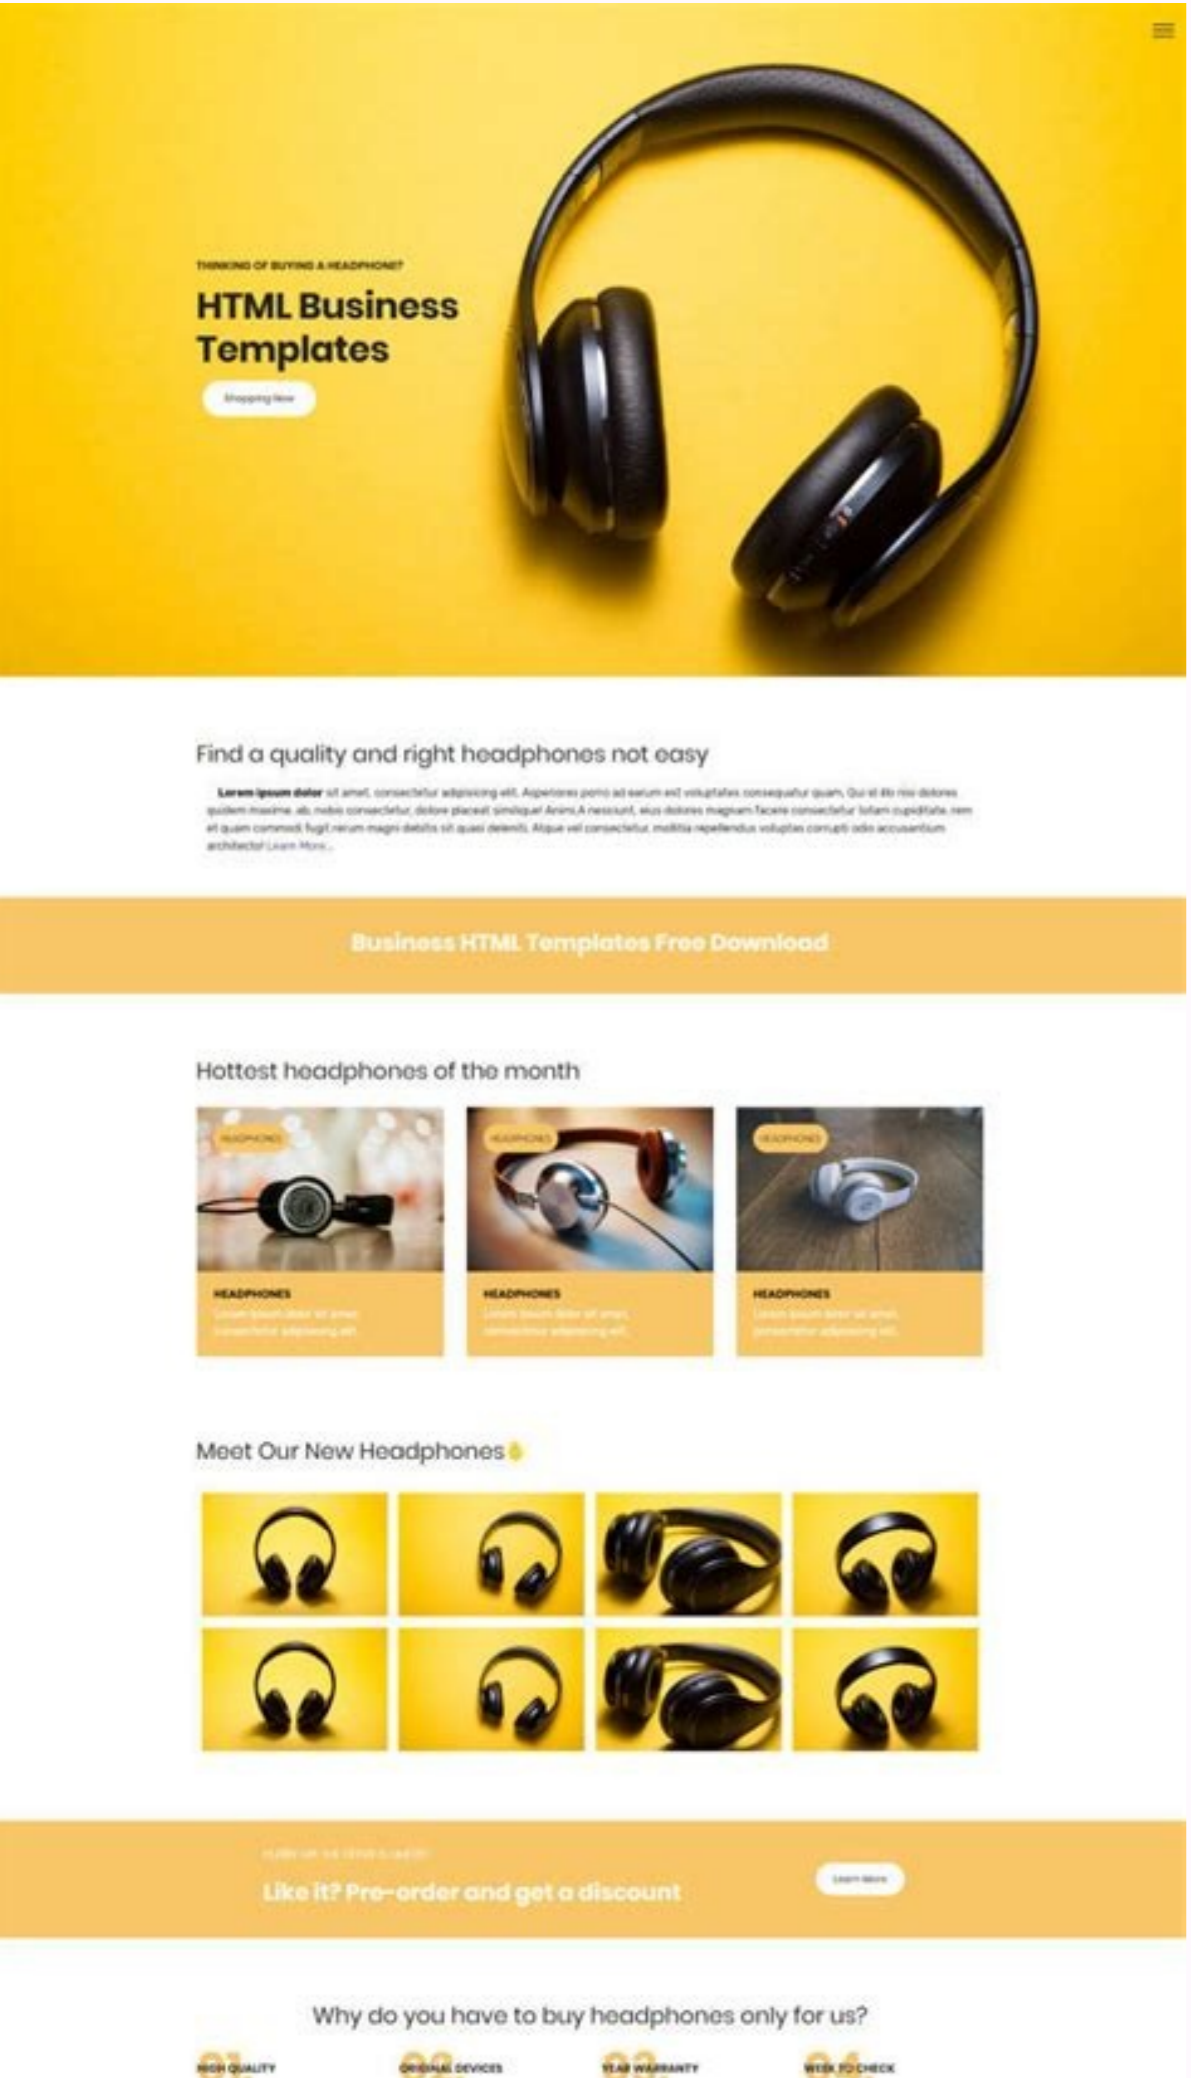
THINKING OF BUYING A HEADPHONE?

HTML Business Templates

Shopping Now

Find a quality and right headphones not easy

Lorem ipsum dolor sit amet, consectetur adipisicing elit. Asperiores porro ad earum est voluptates consequatur quam. Qui et illo nisi dolores quidem maxime, ab, nobis consectetur, dolore placeat similique! Animi A nesciunt, eius dolores magnam facere consectetur totam cupiditate, rem et quam commodi fugit rerum magni debitis sit quasi deleniti. Atque vel consectetur, mollitia repellendus voluptas corrupti odio accusantium architecto! Learn More...

Business HTML Templates Free Download

Hottest headphones of the month

HEADPHONES

HEADPHONES
Lorem ipsum dolor sit amet, consectetur adipisicing elit.

HEADPHONES

HEADPHONES
Lorem ipsum dolor sit amet, consectetur adipisicing elit.

HEADPHONES

HEADPHONES
Lorem ipsum dolor sit amet, consectetur adipisicing elit.

Meet Our New Headphones

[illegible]

Like it? Pre-order and get a discount

Learn More

Why do you have to buy headphones only for us?

HIGH QUALITY

ORIGINAL DEVICES

YEAR WARRANTY

WEEK TO CHECK